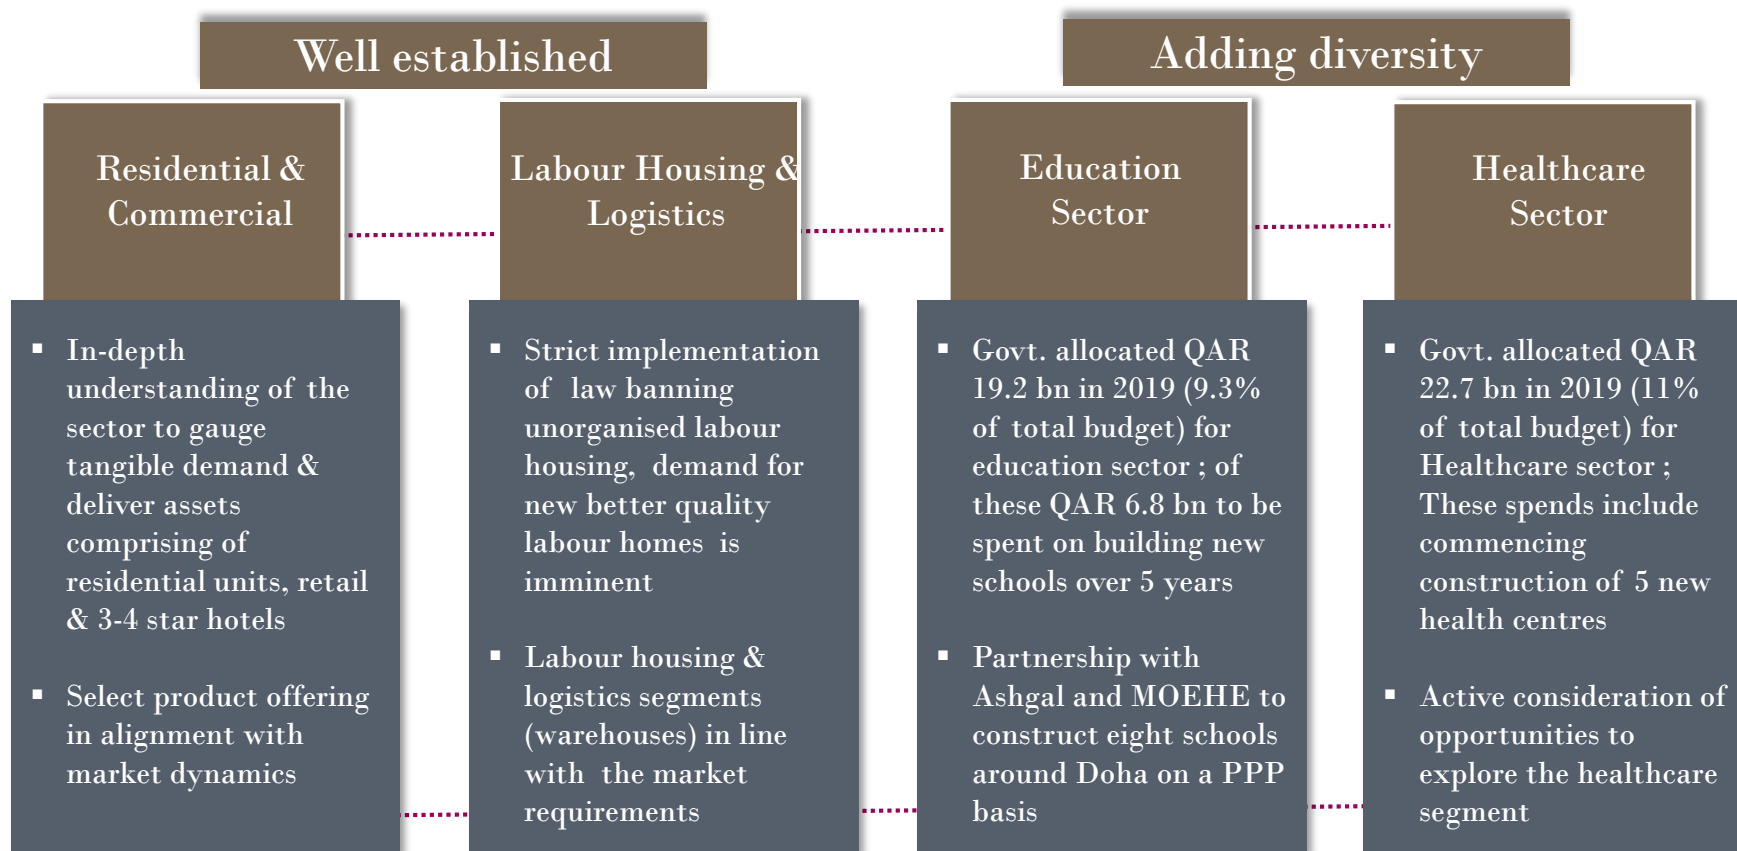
Well established

Adding diversity

Residential & Commercial

Labour Housing & Logistics

Education Sector

Healthcare Sector

▪ In-depth understanding of the sector to gauge tangible demand & deliver assets comprising of residential units, retail & 3-4 star hotels

▪ Select product offering in alignment with market dynamics

▪ Strict implementation of law banning unorganised labour housing, demand for new better quality labour homes is imminent

▪ Labour housing & logistics segments (warehouses) in line with the market requirements

▪ Govt. allocated QAR 19.2 bn in 2019 (9.3% of total budget) for education sector ; of these QAR 6.8 bn to be spent on building new schools over 5 years

▪ Partnership with Ashgal and MOEHE to construct eight schools around Doha on a PPP basis

▪ Govt. allocated QAR 22.7 bn in 2019 (11% of total budget) for Healthcare sector ; These spends include commencing construction of 5 new health centres

▪ Active consideration of opportunities to explore the healthcare segment